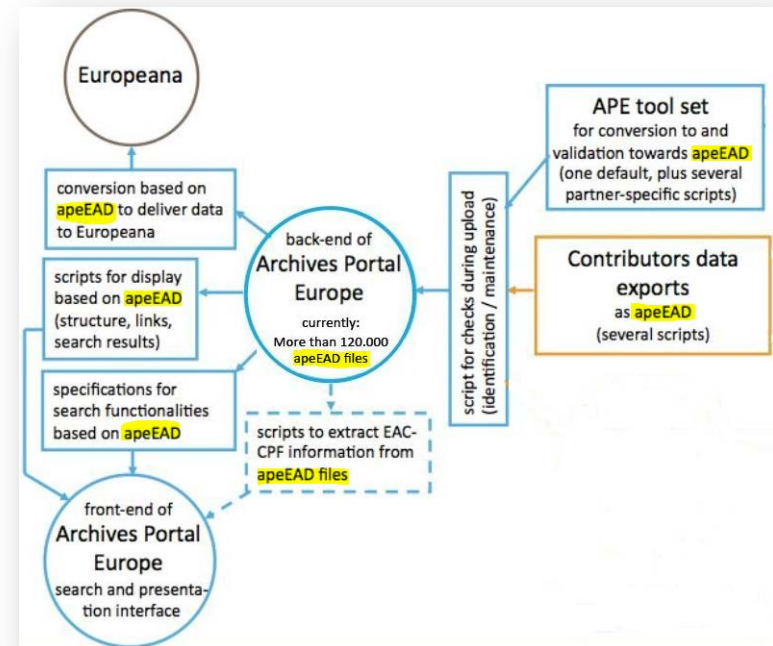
Europeana

APE tool set
for conversion to and validation towards apeEAD
(one default, plus several partner-specific scripts)

conversion based on apeEAD to deliver data to Europeana

back-end of
Archives Portal Europe
currently:
More than 120.000 apeEAD files

script for checks during upload (identification / maintenance)

Contributors data exports
as apeEAD
(several scripts)

scripts for display based on apeEAD (structure, links, search results)

specifications for search functionalities based on apeEAD

scripts to extract EAC-CPF information from apeEAD files

front-end of
Archives Portal Europe
search and presentation interface